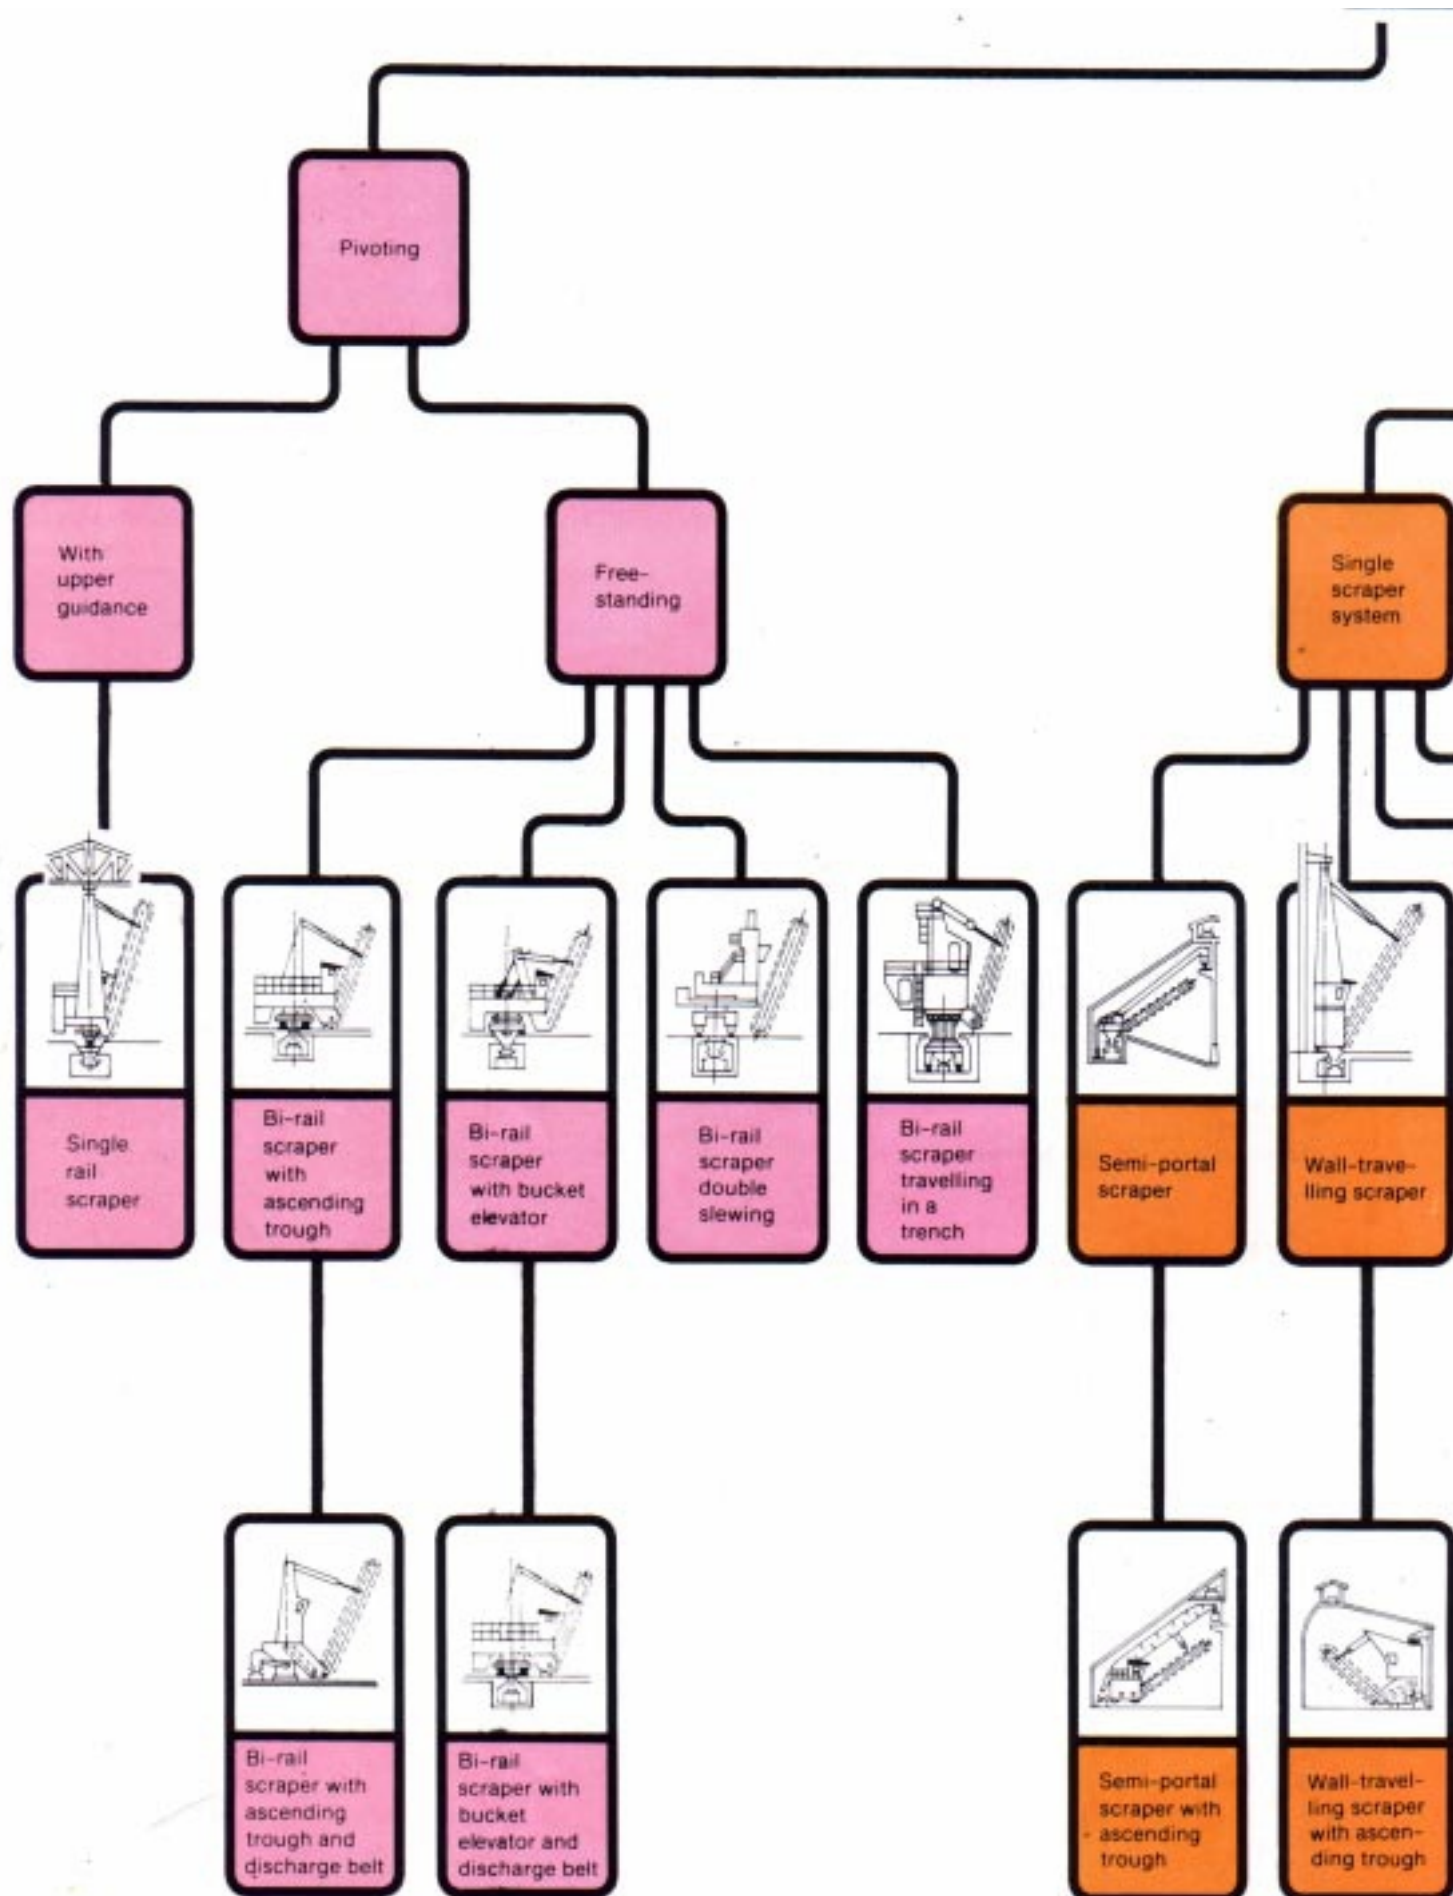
Pivoting

With upper guidance

Free-standing

Single scraper system

Single rail scraper

Bi-rail scraper with ascending trough

Bi-rail scraper with bucket elevator

Bi-rail scraper double slewing

Bi-rail scraper travelling in a trench

Semi-portal scraper

Wall-travelling scraper

Bi-rail scraper with ascending trough and discharge belt

Bi-rail scraper with bucket elevator and discharge belt

Semi-portal scraper with ascending trough

Wall-travelling scraper with ascending trough